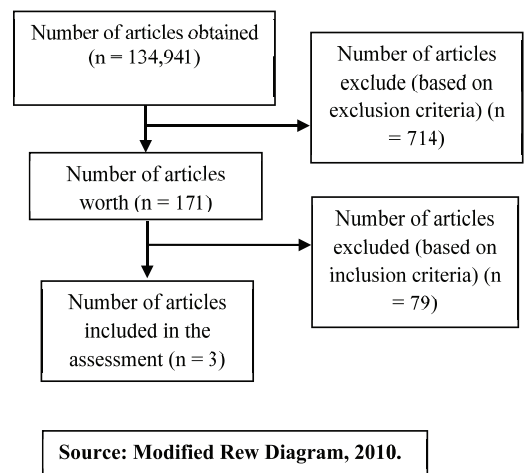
Number of articles obtained (n = 134,941)

Number of articles exclude (based on exclusion criteria) (n = 714)

Number of articles worth (n = 171)

Number of articles excluded (based on inclusion criteria) (n = 79)

Number of articles included in the assessment (n = 3)

**Source: Modified Rew Diagram, 2010.**